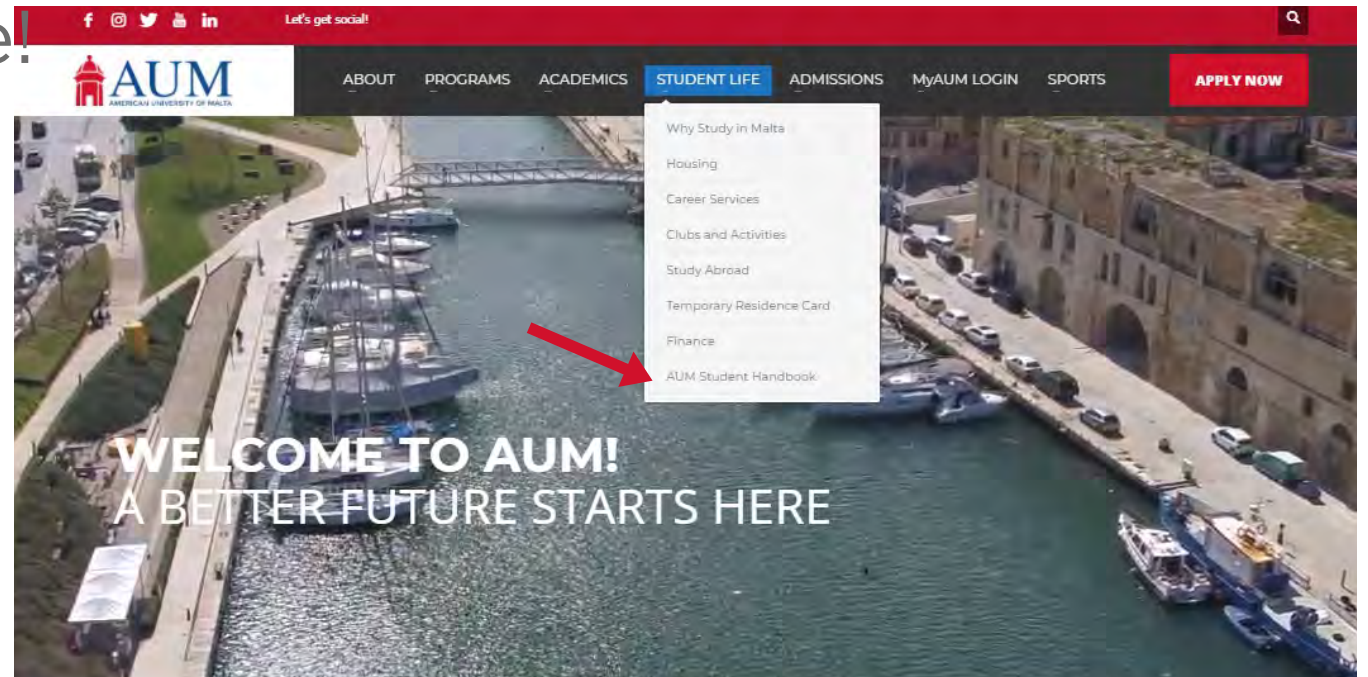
e!

Let's get social!

AUM
AMERICAN UNIVERSITY OF MALTA

ABOUT PROGRAMS ACADEMICS STUDENT LIFE ADMISSIONS MyAUM LOGIN SPORTS

APPLY NOW

Why Study in Malta
Housing
Career Services
Clubs and Activities
Study Abroad
Temporary Residence Card
Finance
AUM Student Handbook

WELCOME TO AUM!
A BETTER FUTURE STARTS HERE